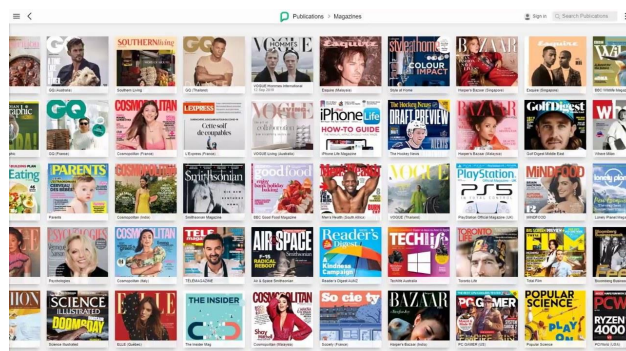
Publications > Magazines

Sign in

Search Publications

GQ (Australia)

Southern Living

GQ (Thailand)

VOGUE Hommes International

Esquire (Malaysia)

Style at Home

Harper's Bazaar (Singapore)

Esquire (Singapore)

BBC Wildlife Magazine

GQ (France)

Cosmopolitan (France)

L'Express (France)

VOGUE Living (Australia)

iPhone Life Magazine

The Hockey News

Harper's Bazaar (Malaysia)

Golf Digest Middle East

Vibes Mars

Parents

Cosmopolitan (India)

Smithsonian Magazine

BBC Good Food Magazine

Men's Health South Africa

VOGUE (Thailand)

PlayStation Official Magazine (UK)

MINDFOOD

Lonely Planet Magazine

Psychologies

Cosmopolitan (Italy)

TELERAMA

Air & Space Smithsonian

Reader's Digest (UK)

TechLife Australia

Toronto Life

Total Film

Science Illustrated

ELLE (Quebec)

The Insider Mag

Cosmopolitan (Malaysia)

Society (France)

Harper's Bazaar (India)

PC GAMER (US)

Popular Science

PCWorld